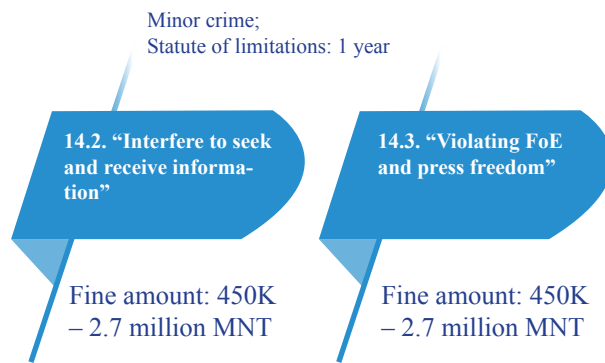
Minor crime;
Statute of limitations: 1 year

14.2. “Interfere to seek and receive information”

14.3. “Violating FoE and press freedom”

Fine amount: 450K – 2.7 million MNT

Fine amount: 450K – 2.7 million MNT